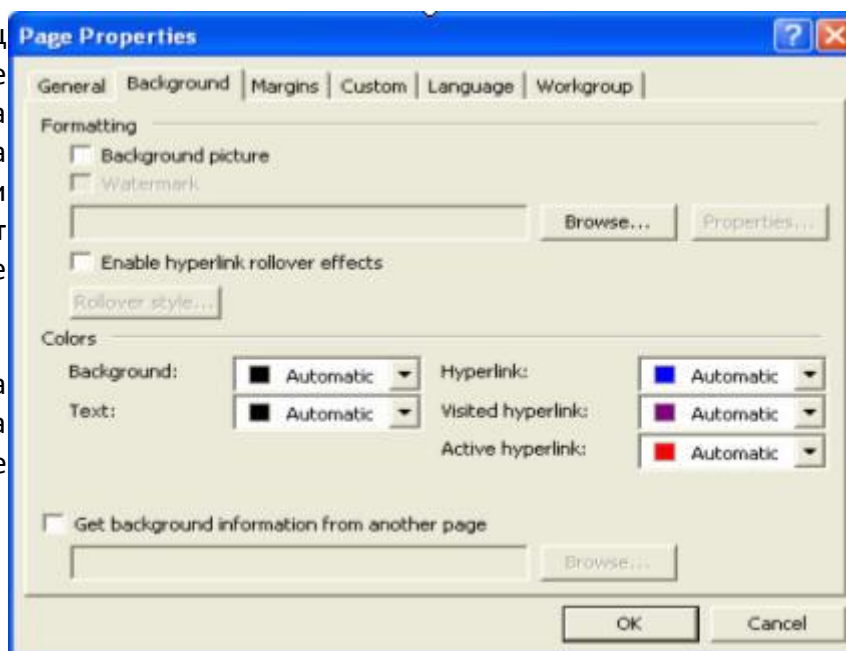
ц
е
а
а
и
т
е

а
а
е

Page Properties

General | Background | Margins | Custom | Language | Workgroup

Formatting

Background picture

Watermark

Browse...

Properties...

Enable hyperlink rollover effects

Rollover style...

Colors

Background: Automatic

Text: Automatic

Hyperlink: Automatic

Visited hyperlink: Automatic

Active hyperlink: Automatic

Get background information from another page

Browse...

OK

Cancel